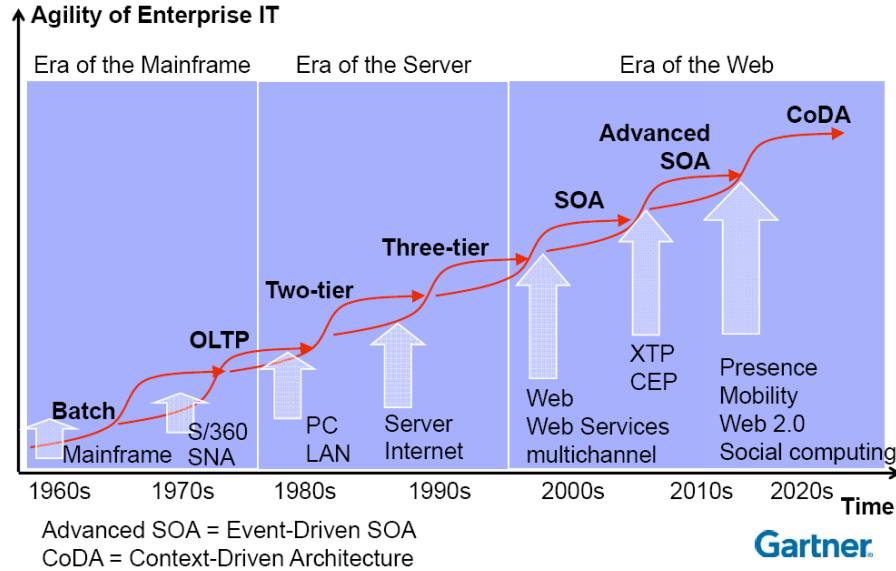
Agility of Enterprise IT

Era of the Mainframe

Era of the Server

Era of the Web

CoDA

Advanced SOA

SOA

Three-tier

Two-tier

OLTP

Batch

Mainframe

S/360 SNA

PC LAN

Server Internet

Web Web Services multichannel

XTP CEP

Presence Mobility Web 2.0 Social computing

1960s

1970s

1980s

1990s

2000s

2010s

2020s

Time

Advanced SOA = Event-Driven SOA
CoDA = Context-Driven Architecture

Gartner